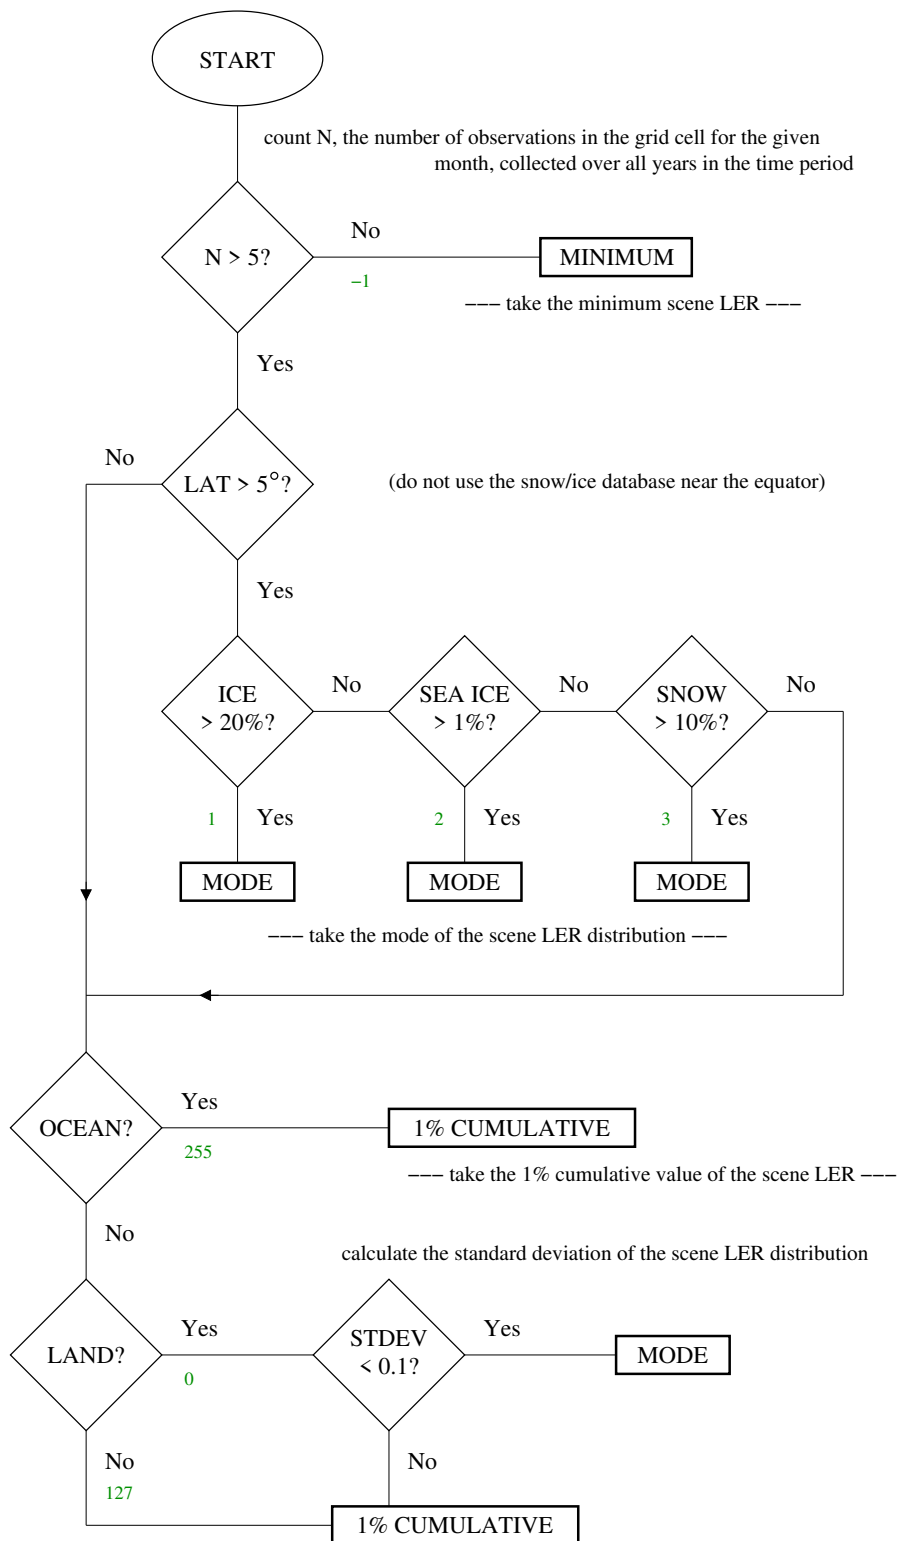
START

count N, the number of observations in the grid cell for the given month, collected over all years in the time period

N > 5?

No

−1

MINIMUM

––– take the minimum scene LER –––

Yes

No

LAT > 5°?

(do not use the snow/ice database near the equator)

Yes

ICE > 20%?

No

SEA ICE > 1%?

No

SNOW > 10%?

No

1

Yes

2

Yes

3

Yes

MODE

MODE

MODE

––– take the mode of the scene LER distribution –––

OCEAN?

Yes

255

1% CUMULATIVE

––– take the 1% cumulative value of the scene LER –––

No

calculate the standard deviation of the scene LER distribution

LAND?

Yes

0

STDEV < 0.1?

Yes

MODE

No

127

No

1% CUMULATIVE